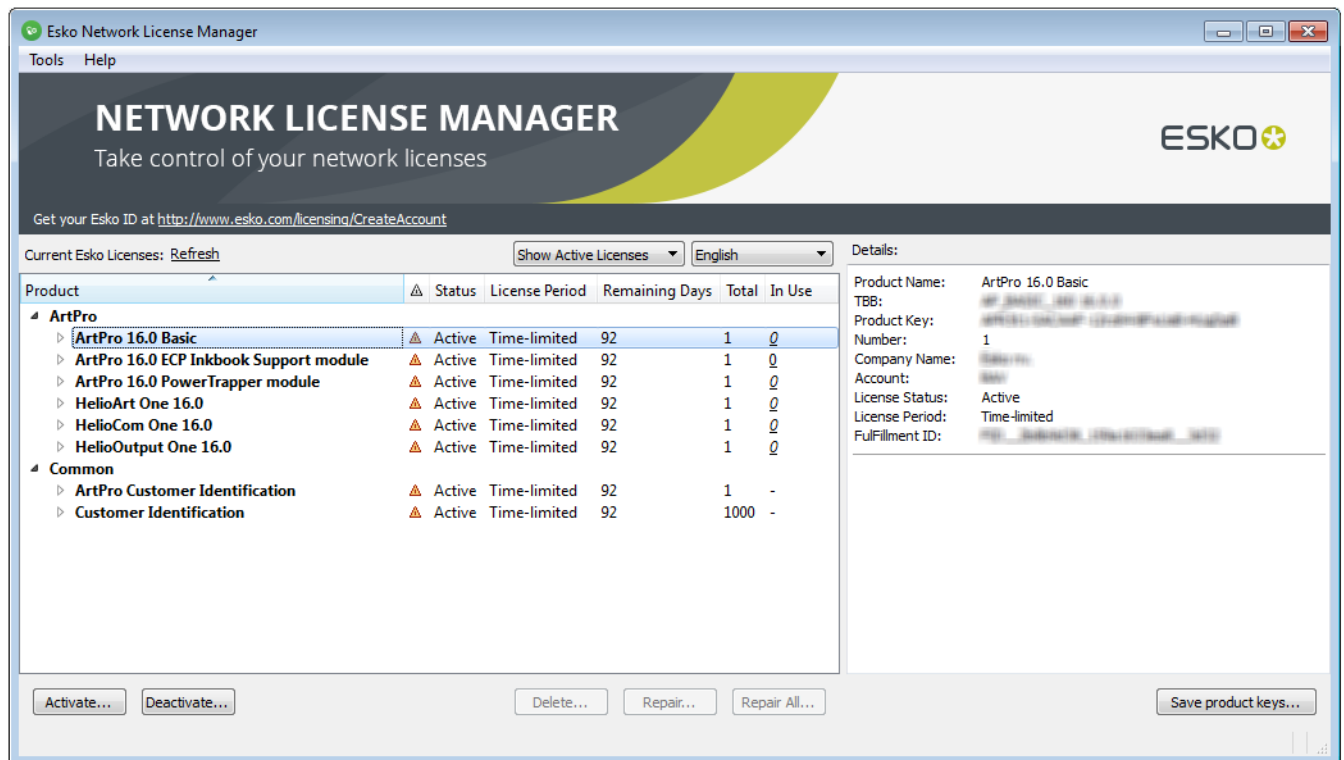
Esko Network License Manager

Tools Help

NETWORK LICENSE MANAGER
Take control of your network licenses

ESKO

Get your Esko ID at http://www.esko.com/licensing/CreateAccount

Current Esko Licenses: Refresh

Show Active Licenses
English

Details:

| Product | ⚠ | Status | License Period | Remaining Days | Total | In Use |
|---|---|---|---|---|---|---|
| ArtPro | | | | | | |
| ArtPro 16.0 Basic | ⚠ | Active | Time-limited | 92 | 1 | 0 |
| ArtPro 16.0 ECP Inkbook Support module | ⚠ | Active | Time-limited | 92 | 1 | 0 |
| ArtPro 16.0 PowerTrapper module | ⚠ | Active | Time-limited | 92 | 1 | 0 |
| HelioArt One 16.0 | ⚠ | Active | Time-limited | 92 | 1 | 0 |
| HelioCom One 16.0 | ⚠ | Active | Time-limited | 92 | 1 | 0 |
| HelioOutput One 16.0 | ⚠ | Active | Time-limited | 92 | 1 | 0 |
| Common | | | | | | |
| ArtPro Customer Identification | ⚠ | Active | Time-limited | 92 | 1 | - |
| Customer Identification | ⚠ | Active | Time-limited | 92 | 1000 | - |

Product Name: ArtPro 16.0 Basic
TBB: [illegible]
Product Key: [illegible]
Number: 1
Company Name: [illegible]
Account: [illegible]
License Status: Active
License Period: Time-limited
FulFillment ID: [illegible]

Activate... Deactivate... Delete... Repair... Repair All... Save product keys...